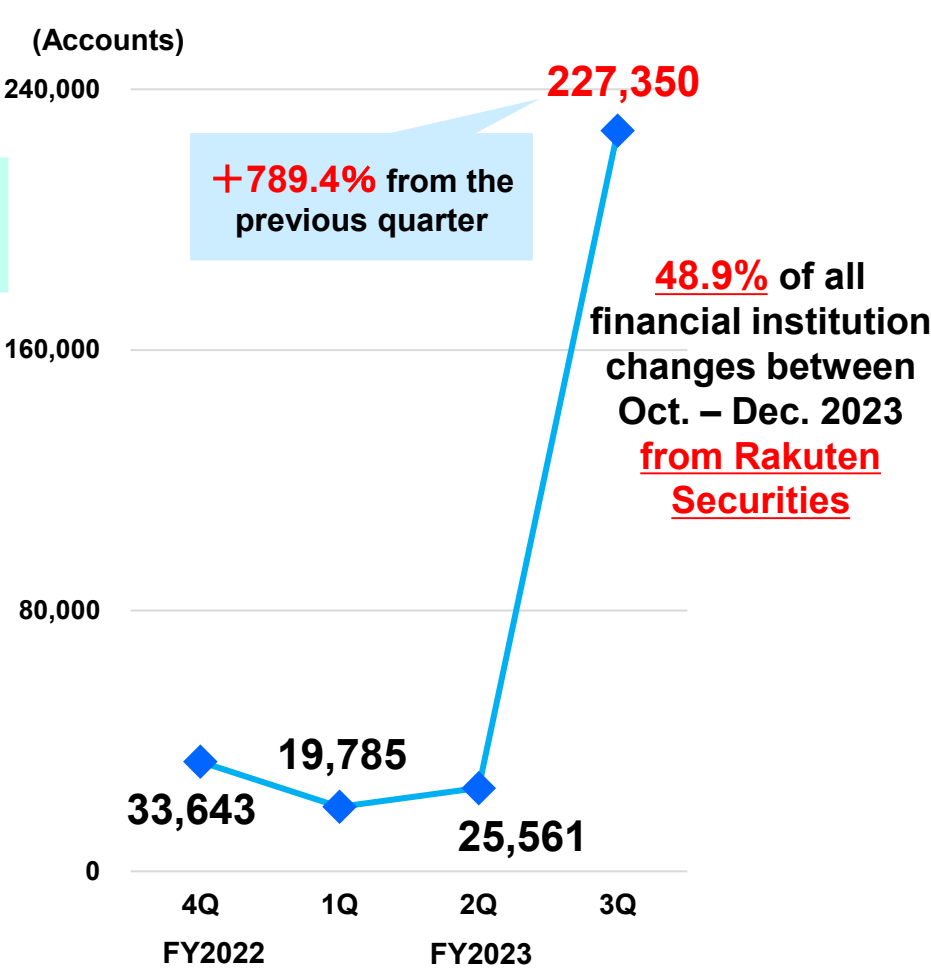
(Accounts)

240,000

160,000

80,000

0

227,350

＋789.4% from the previous quarter

48.9% of all financial institution changes between Oct. – Dec. 2023 from Rakuten Securities

33,643

19,785

25,561

4Q

1Q

2Q

3Q

FY2022

FY2023